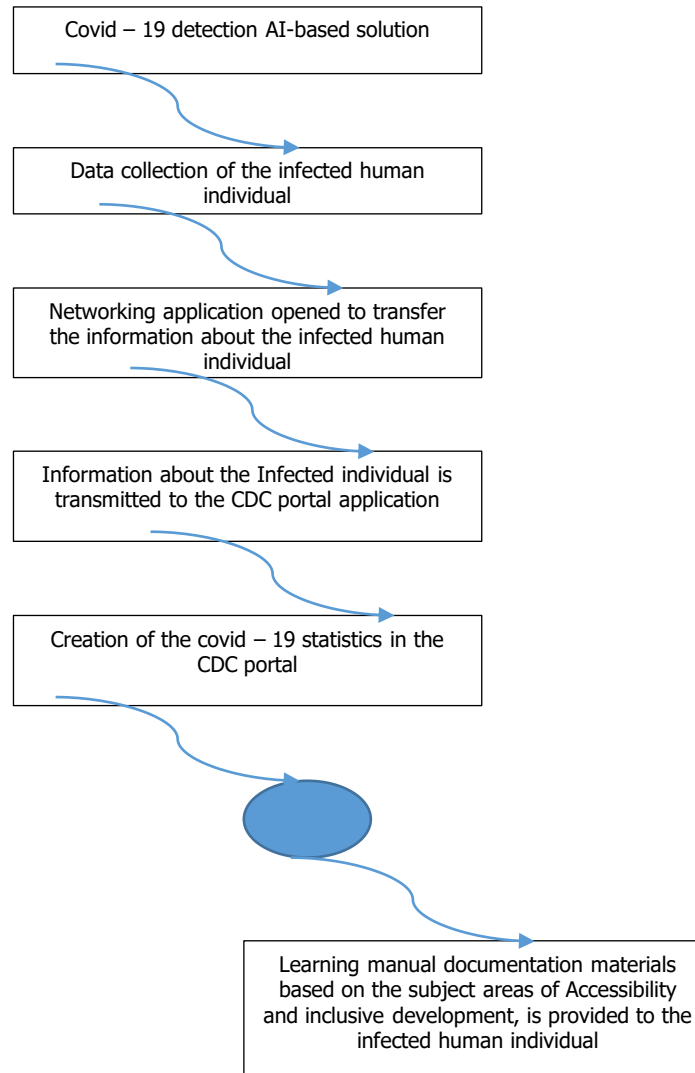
Covid – 19 detection AI-based solution

Data collection of the infected human individual

Networking application opened to transfer the information about the infected human individual

Information about the Infected individual is transmitted to the CDC portal application

Creation of the covid – 19 statistics in the CDC portal

Learning manual documentation materials based on the subject areas of Accessibility and inclusive development, is provided to the infected human individual